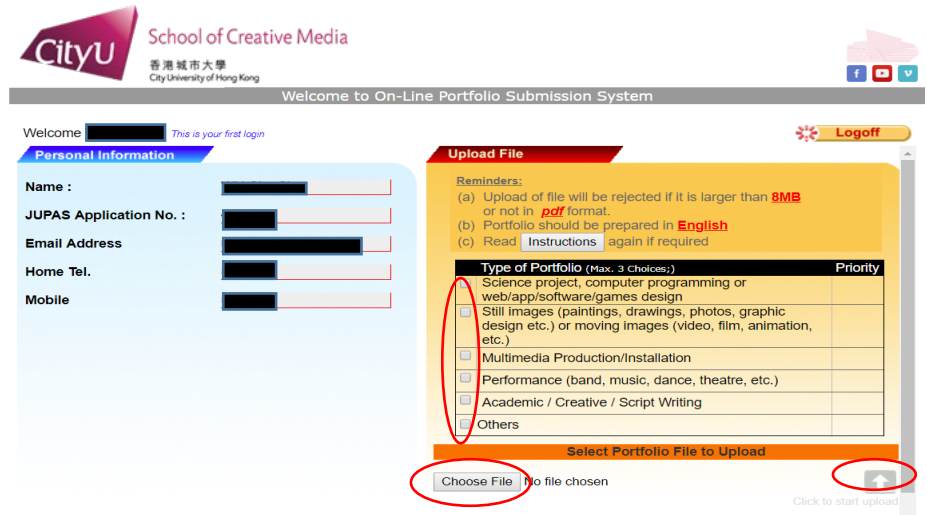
CityU School of Creative Media
香港城市大學
City University of Hong Kong

f
v

Welcome to On-Line Portfolio Submission System

Welcome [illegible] This is your first login

Logoff

Personal Information

Name :

JUPAS Application No. :

Email Address

Home Tel.

Mobile

Upload File

Reminders:
(a) Upload of file will be rejected if it is larger than 8MB or not in pdf format.
(b) Portfolio should be prepared in English
(c) Read Instructions again if required

| Type of Portfolio (Max. 3 Choices;) | Priority |
|---|---|
| Science project, computer programming or web/app/software/games design | |
| Still images (paintings, drawings, photos, graphic design etc.) or moving images (video, film, animation, etc.) | |
| Multimedia Production/Installation | |
| Performance (band, music, dance, theatre, etc.) | |
| Academic / Creative / Script Writing | |
| Others | |

Select Portfolio File to Upload

Choose File No file chosen

Click to start upload